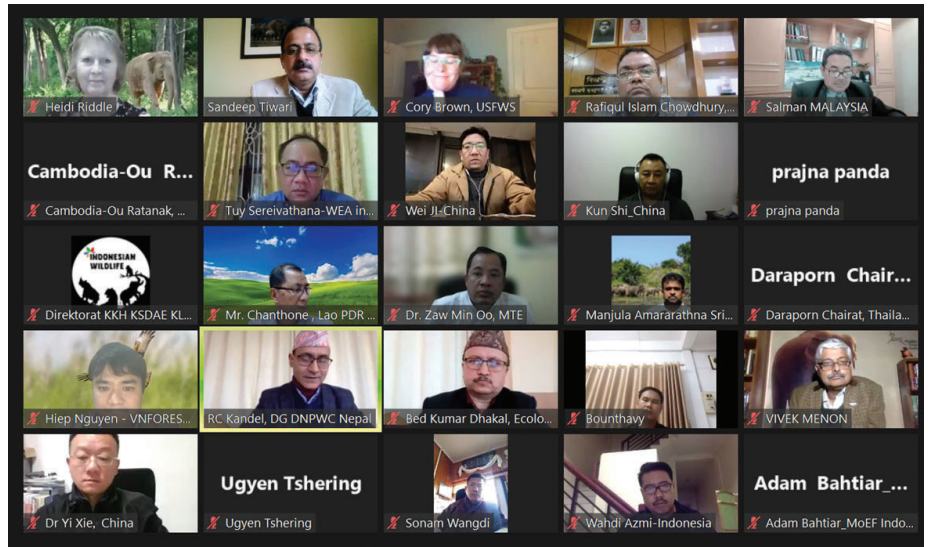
Heidi Riddle

Sandeep Tiwari

Cory Brown, USFWS

Rafiqul Islam Chowdhury,...

Salman MALAYSIA

Cambodia-Ou R...

Cambodia-Ou Ratanak, ...

Tuy Sereivathana-WEA in...

Wei JI-China

Kun Shi_China

prajna panda

prajna panda

INDONESIAN WILDLIFE

Direktorat KKH KSDAE KL...

Mr. Chanthone , Lao PDR ...

Dr. Zaw Min Oo, MTE

Manjula Amararathna Sri...

Daraporn Chair...

Daraporn Chairat, Thaila...

Hiep Nguyen - VNFORES...

RC Kandel, DG DNPWC Nepal

Bed Kumar Dhakal, Ecolo...

Bounthavy

VIVEK MENON

Dr Yi Xie, China

Ugyen Tshering

Ugyen Tshering

Sonam Wangdi

Wahdi Azmi-Indonesia

Adam Bahtiar_...

Adam Bahtiar_MoEF Indo...